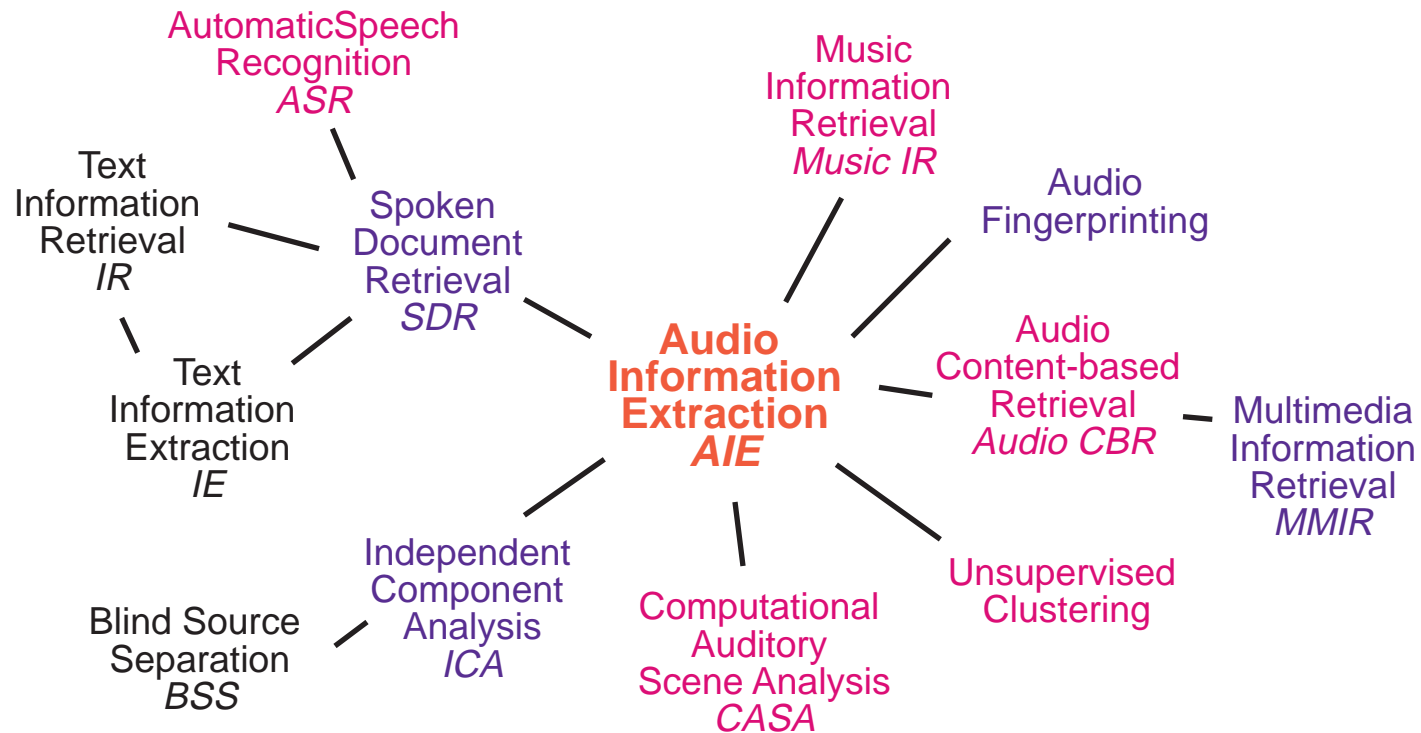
AutomaticSpeech Recognition
ASR

Music Information Retrieval
Music IR

Text Information Retrieval
IR

Spoken Document Retrieval
SDR

Audio Fingerprinting

Audio Information Extraction
AIE

Audio Content-based Retrieval
Audio CBR

Multimedia Information Retrieval
MMIR

Text Information Extraction
IE

Independent Component Analysis
ICA

Blind Source Separation
BSS

Computational Auditory Scene Analysis
CASA

Unsupervised Clustering